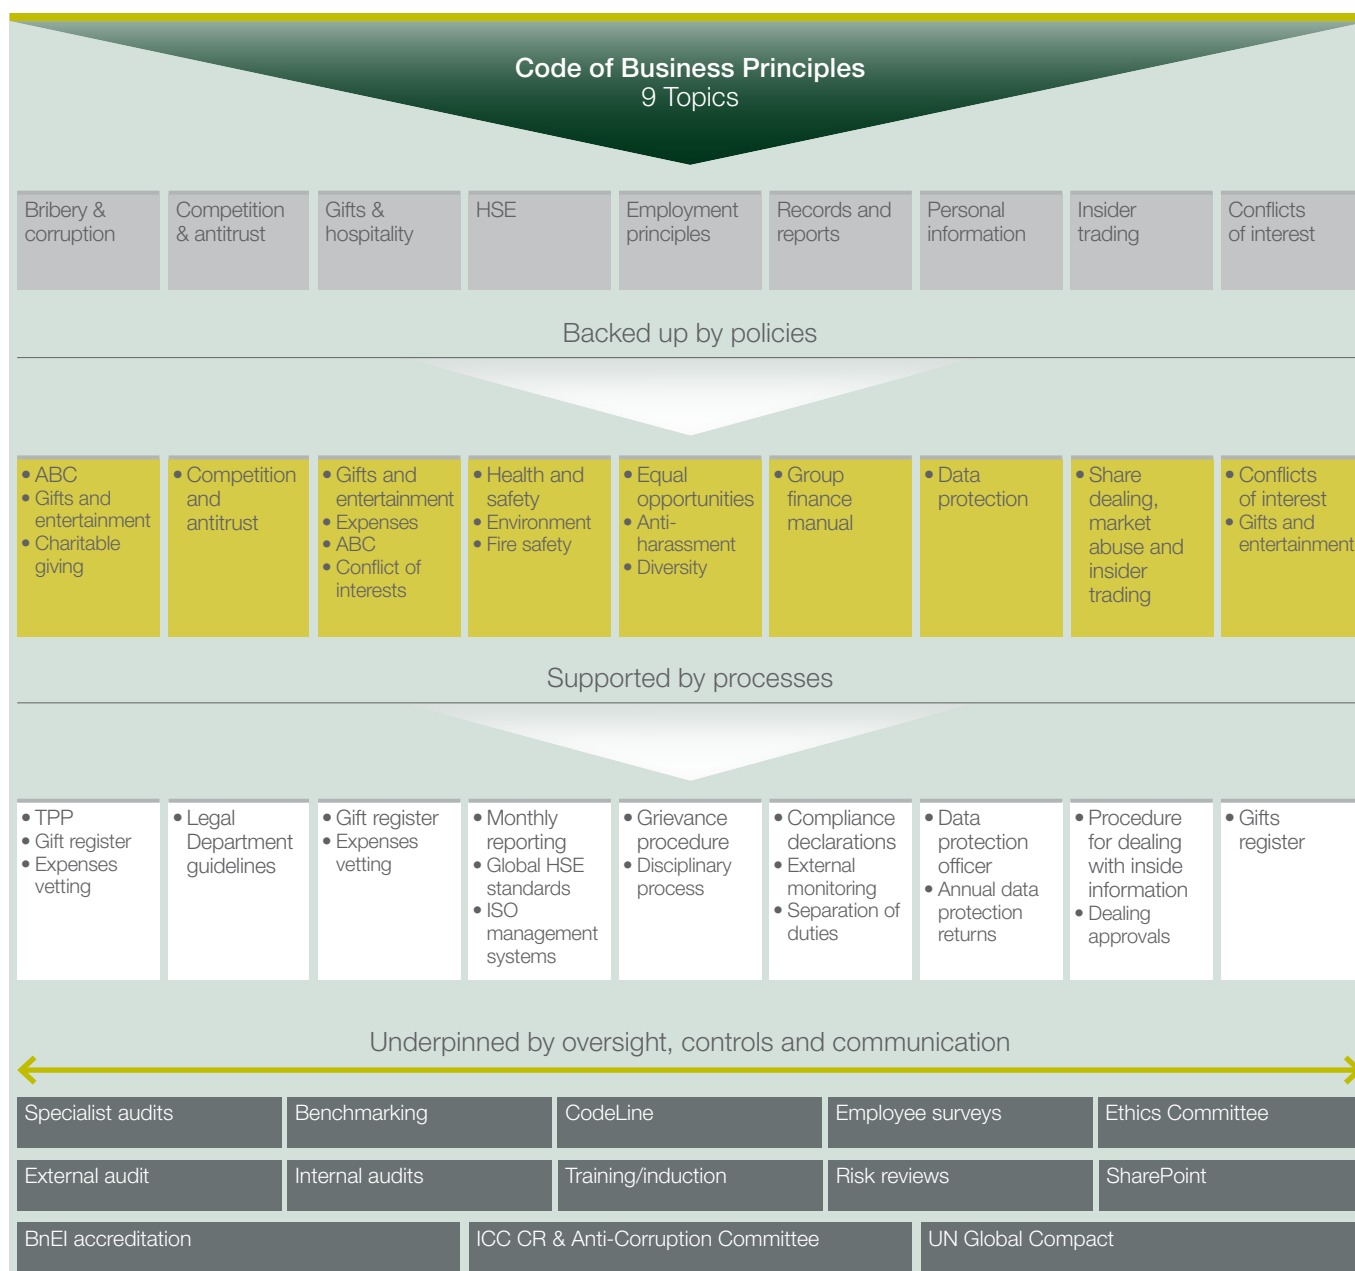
Code of Business Principles
9 Topics

| Bribery & corruption | Competition & antitrust | Gifts & hospitality | HSE | Employment principles | Records and reports | Personal information | Insider trading | Conflicts of interest |
|---|---|---|---|---|---|---|---|---|

Backed up by policies

| • ABC • Gifts and entertainment • Charitable giving | • Competition and antitrust | • Gifts and entertainment • Expenses • ABC • Conflict of interests | • Health and safety • Environment • Fire safety | • Equal opportunities • Anti-harassment • Diversity | • Group finance manual | • Data protection | • Share dealing, market abuse and insider trading | • Conflicts of interest • Gifts and entertainment |
|---|---|---|---|---|---|---|---|---|

Supported by processes

| • TPP • Gift register • Expenses vetting | • Legal Department guidelines | • Gift register • Expenses vetting | • Monthly reporting • Global HSE standards • ISO management systems | • Grievance procedure • Disciplinary process | • Compliance declarations • External monitoring • Separation of duties | • Data protection officer • Annual data protection returns | • Procedure for dealing with inside information • Dealing approvals | • Gifts register |
|---|---|---|---|---|---|---|---|---|

Underpinned by oversight, controls and communication

Specialist audits
Benchmarking
CodeLine
Employee surveys
Ethics Committee
External audit
Internal audits
Training/induction
Risk reviews
SharePoint
BnEI accreditation
ICC CR & Anti-Corruption Committee
UN Global Compact